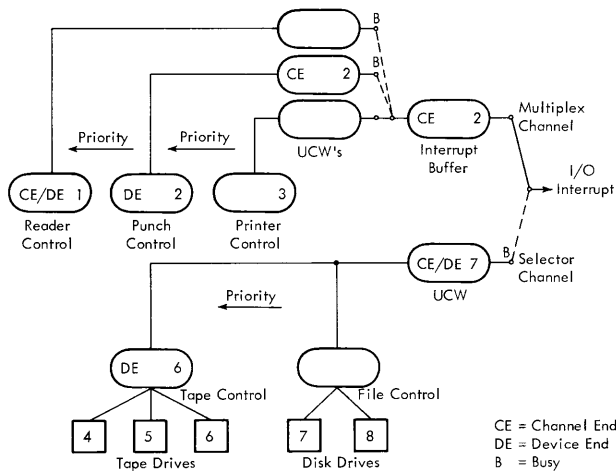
B
CE 2
B
Priority
Priority
UCW's
CE 2
Interrupt Buffer
Multiplex Channel
I/O Interrupt
CE/DE 1
Reader Control
DE 2
Punch Control
3
Printer Control
B
CE/DE 7
Selector Channel
UCW
Priority
DE 6
Tape Control
File Control
4
5
6
Tape Drives
7
8
Disk Drives
CE = Channel End
DE = Device End
B = Busy